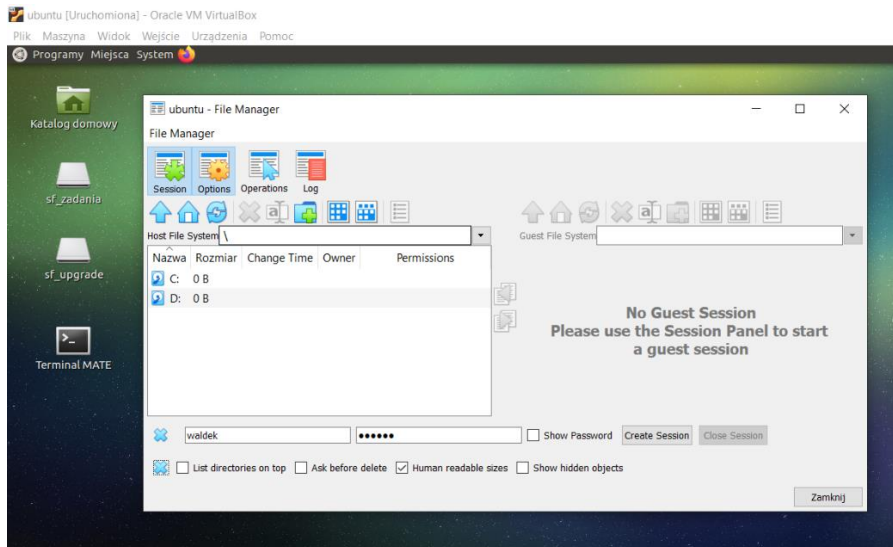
ubuntu [Uruchomiona] - Oracle VM VirtualBox
Plik Maszyna Widok Wejście Urządzenia Pomoc
Programy Miejsca System

Katalog domowy
sf_zadania
sf_upgrade
Terminal MATE

ubuntu - File Manager
File Manager
Session Options Operations Log

Host File System \
Guest File System

| Nazwa | Rozmiar | Change Time | Owner | Permissions |
|---|---|---|---|---|
| C: | 0 B | | | |
| D: | 0 B | | | |

No Guest Session
Please use the Session Panel to start a guest session

waldek ●●●●●● Show Password Create Session Close Session

List directories on top Ask before delete Human readable sizes Show hidden objects

Zamknij